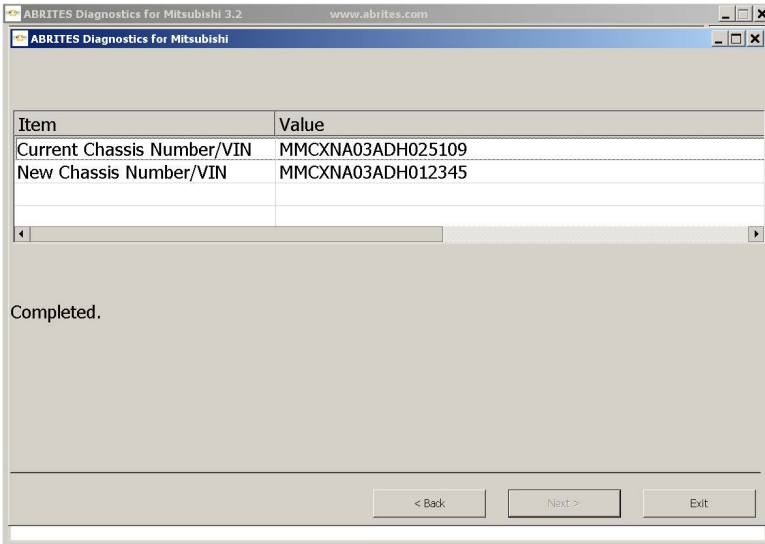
ABRITES Diagnostics for Mitsubishi 3.2 www.abrites.com

ABRITES Diagnostics for Mitsubishi

| Item | Value |
|---|---|
| Current Chassis Number/VIN | MMCXNA03ADH025109 |
| New Chassis Number/VIN | MMCXNA03ADH012345 |

Completed.

< Back
Next >
Exit